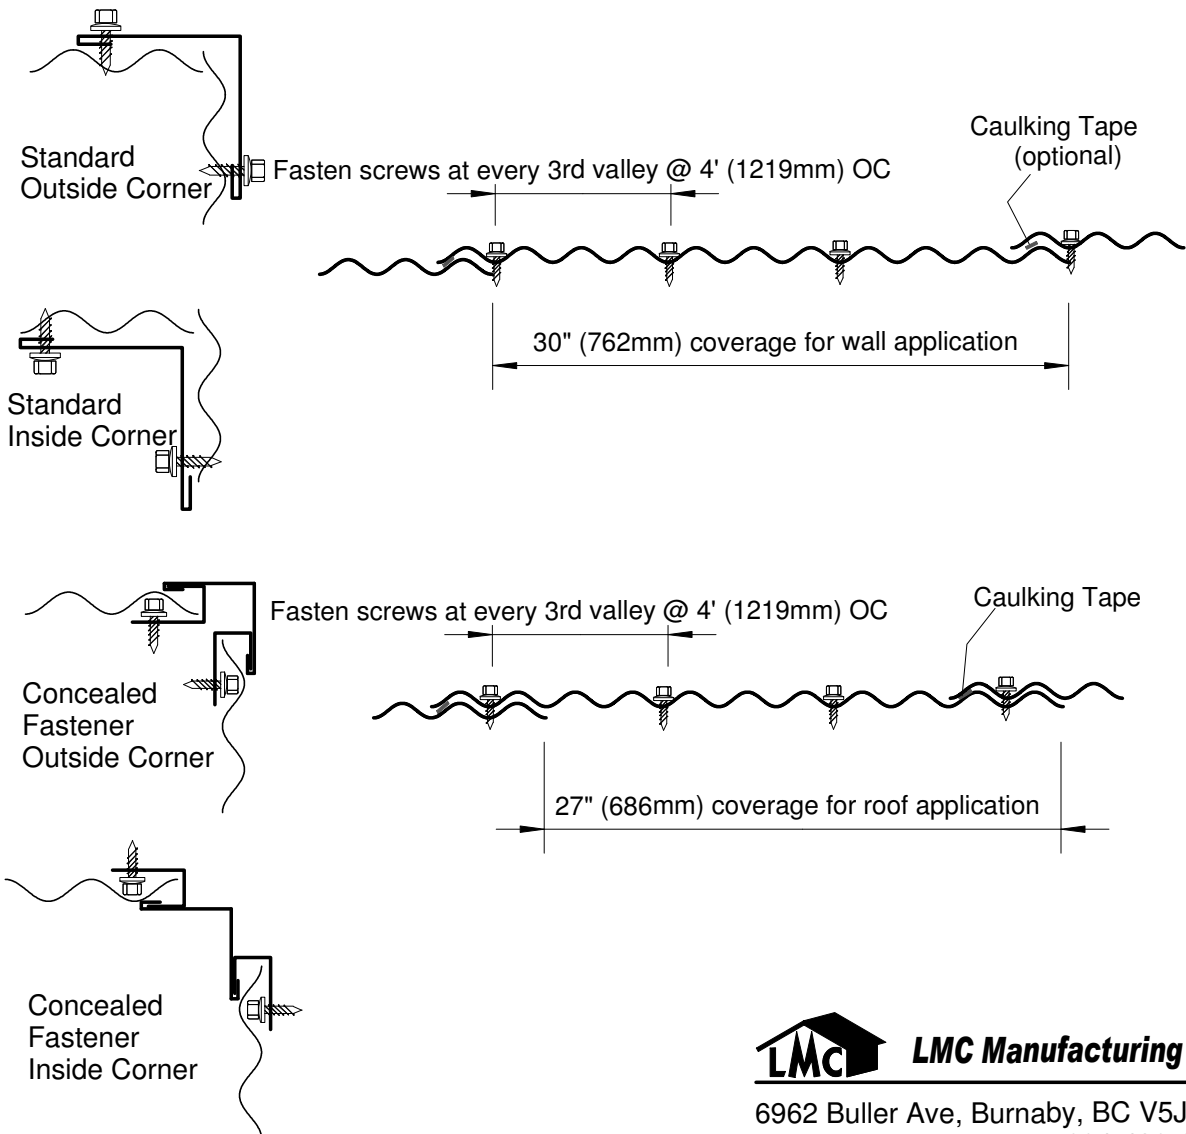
Standard Outside Corner

Fasten screws at every 3rd valley @ 4' (1219mm) OC

Caulking Tape (optional)

30" (762mm) coverage for wall application

Standard Inside Corner

Fasten screws at every 3rd valley @ 4' (1219mm) OC

Caulking Tape

Concealed Fastener Outside Corner

27" (686mm) coverage for roof application

Concealed Fastener Inside Corner

LMC

LMC Manufacturing

6962 Buller Ave, Burnaby, BC V5J